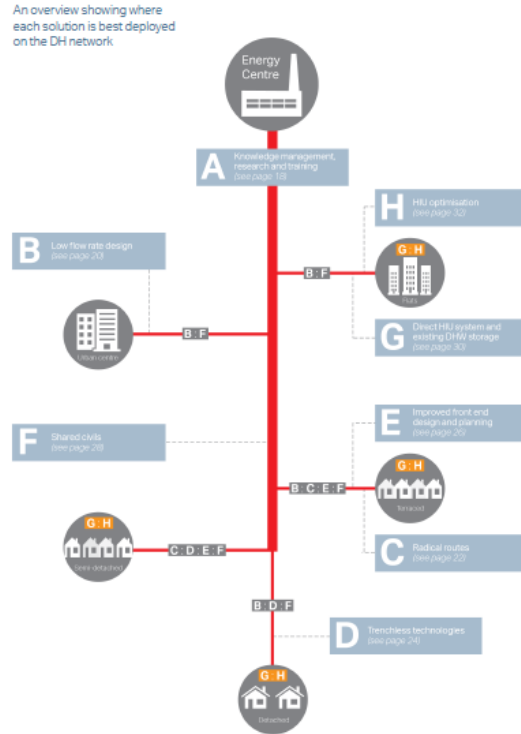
An overview showing where each solution is best deployed on the DH network

Energy Centre

A Knowledge management, research and training (see page 18)

H HIU optimisation (see page 32)

B Low flow rate design (see page 20)

B F

G H

Flats

B F

Urban centre

G Direct HIU system and existing DHW storage (see page 30)

E Improved front end design and planning (see page 26)

F Shared civils (see page 28)

G H

B C E F

Terraced

G H

C D E F

Semi-detached

C Radical routes (see page 22)

B D F

D Trenchless technologies (see page 24)

G H

Detached